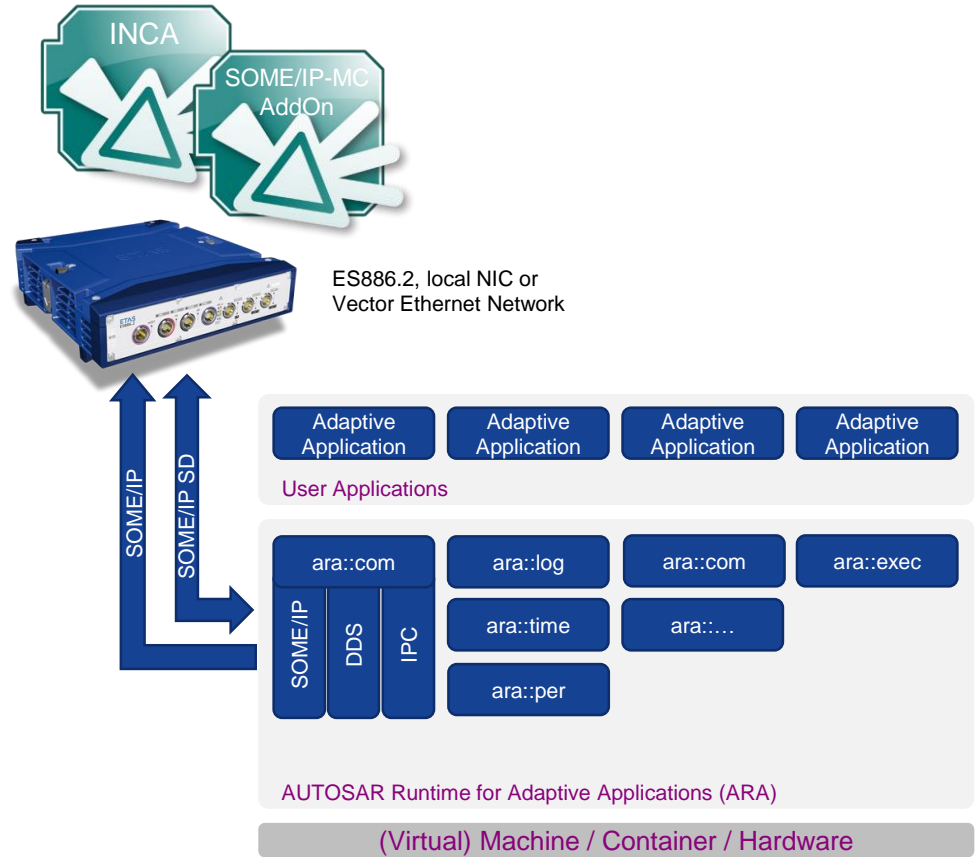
INCA

SOME/IP-MC AddOn

ETAS

ES886.2, local NIC or Vector Ethernet Network

SOME/IP

SOME/IP SD

Adaptive Application

Adaptive Application

Adaptive Application

Adaptive Application

User Applications

ara::com

SOME/IP

DDS

IPC

ara::log

ara::time

ara::per

ara::com

ara::…

ara::exec

AUTOSAR Runtime for Adaptive Applications (ARA)

(Virtual) Machine / Container / Hardware